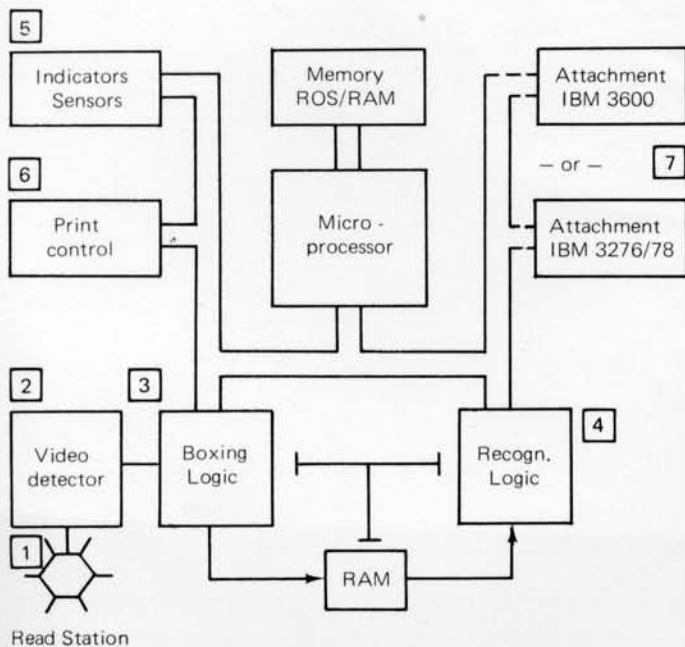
5

Indicators
Sensors

Memory
ROS/RAM

Attachment
IBM 3600

— or —

7

6

Print
control

Micro -
processor

Attachment
IBM 3276/78

2

3

4

Video
detector

Boxing
Logic

Recogn.
Logic

1

RAM

Read Station